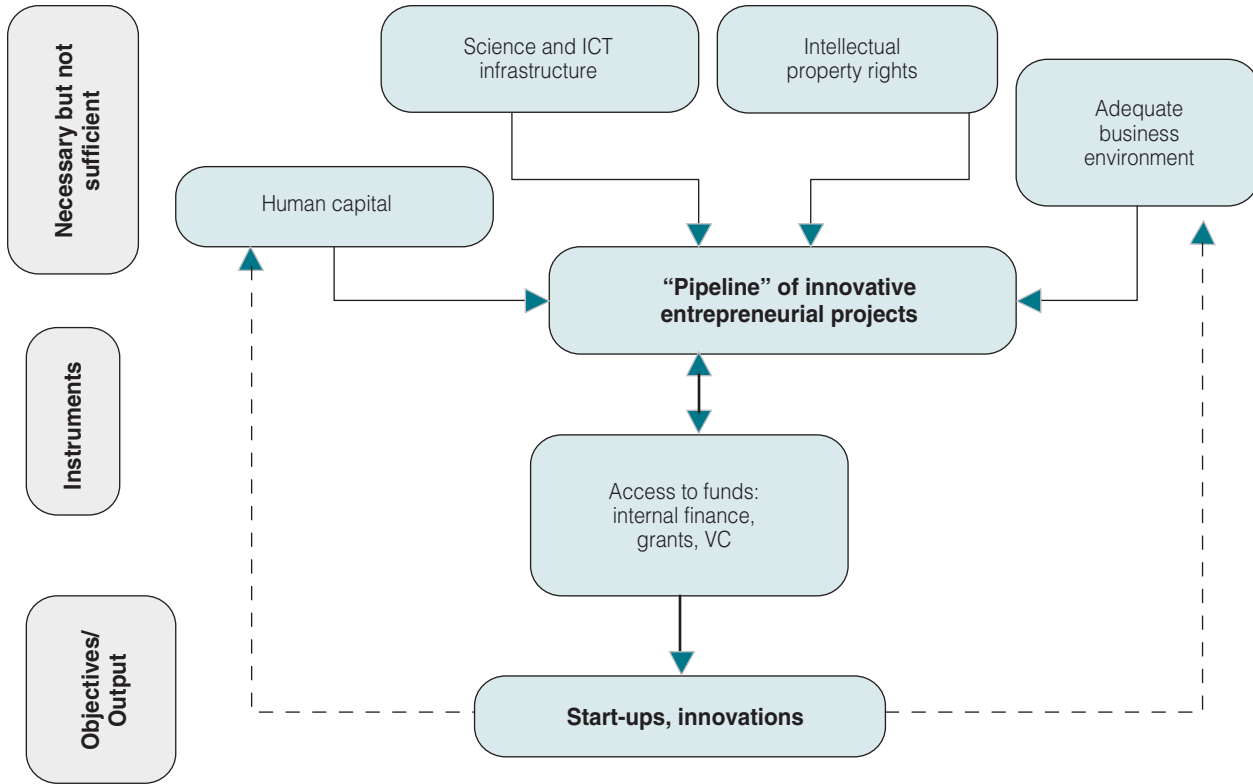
Necessary but not sufficient

Science and ICT infrastructure

Intellectual property rights

Adequate business environment

Human capital

"Pipeline" of innovative entrepreneurial projects

Instruments

Access to funds: internal finance, grants, VC

Objectives/ Output

Start-ups, innovations